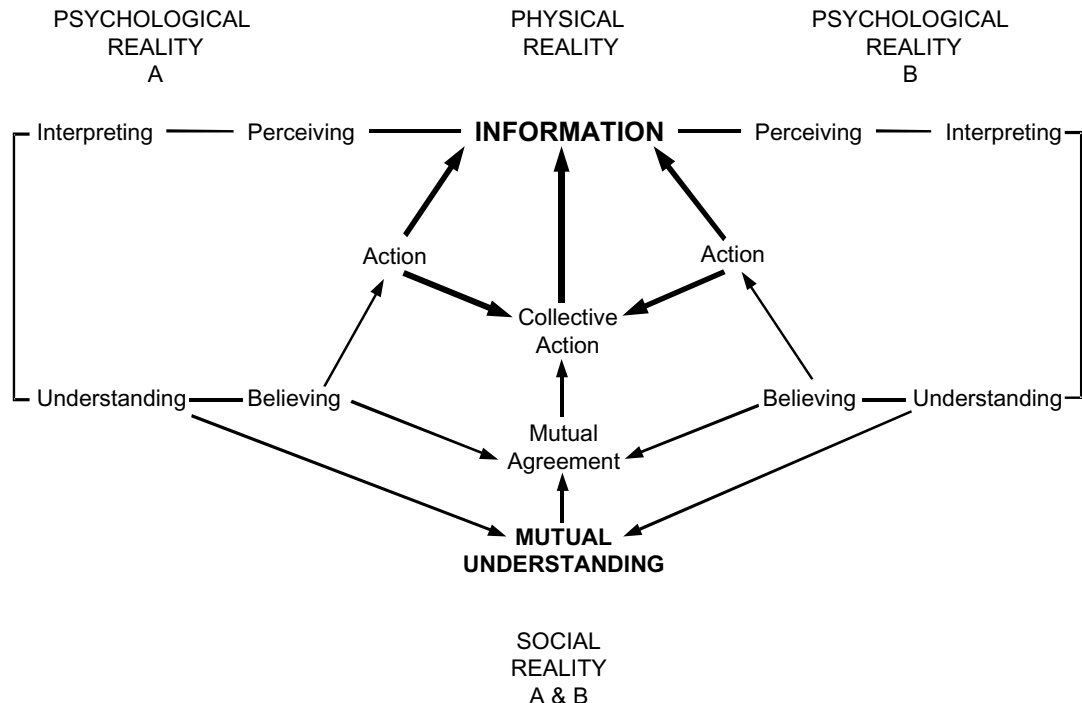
PSYCHOLOGICAL REALITY A

PHYSICAL REALITY

PSYCHOLOGICAL REALITY B

Interpreting Perceiving INFORMATION Perceiving Interpreting

Action

Action

Collective Action

Understanding Believing

Believing Understanding

Mutual Agreement

MUTUAL UNDERSTANDING

SOCIAL REALITY A & B